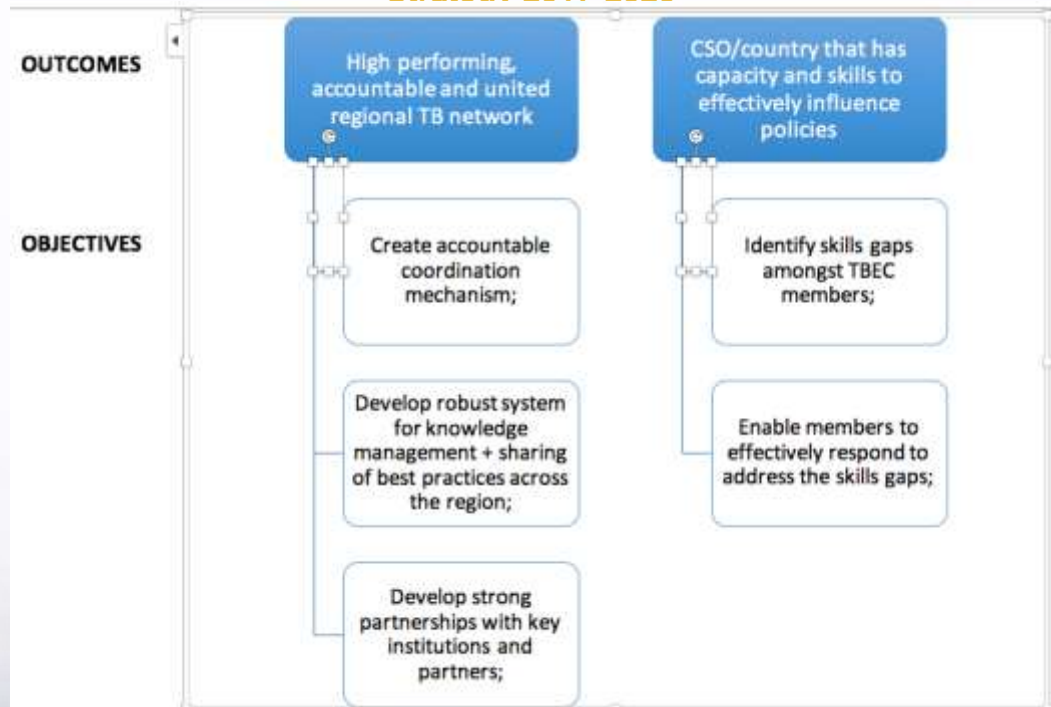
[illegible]

OUTCOMES

High performing, accountable and united regional TB network

CSO/country that has capacity and skills to effectively influence policies

OBJECTIVES

Create accountable coordination mechanism;

Develop robust system for knowledge management + sharing of best practices across the region;

Develop strong partnerships with key institutions and partners;

Identify skills gaps amongst TBEC members;

Enable members to effectively respond to address the skills gaps;